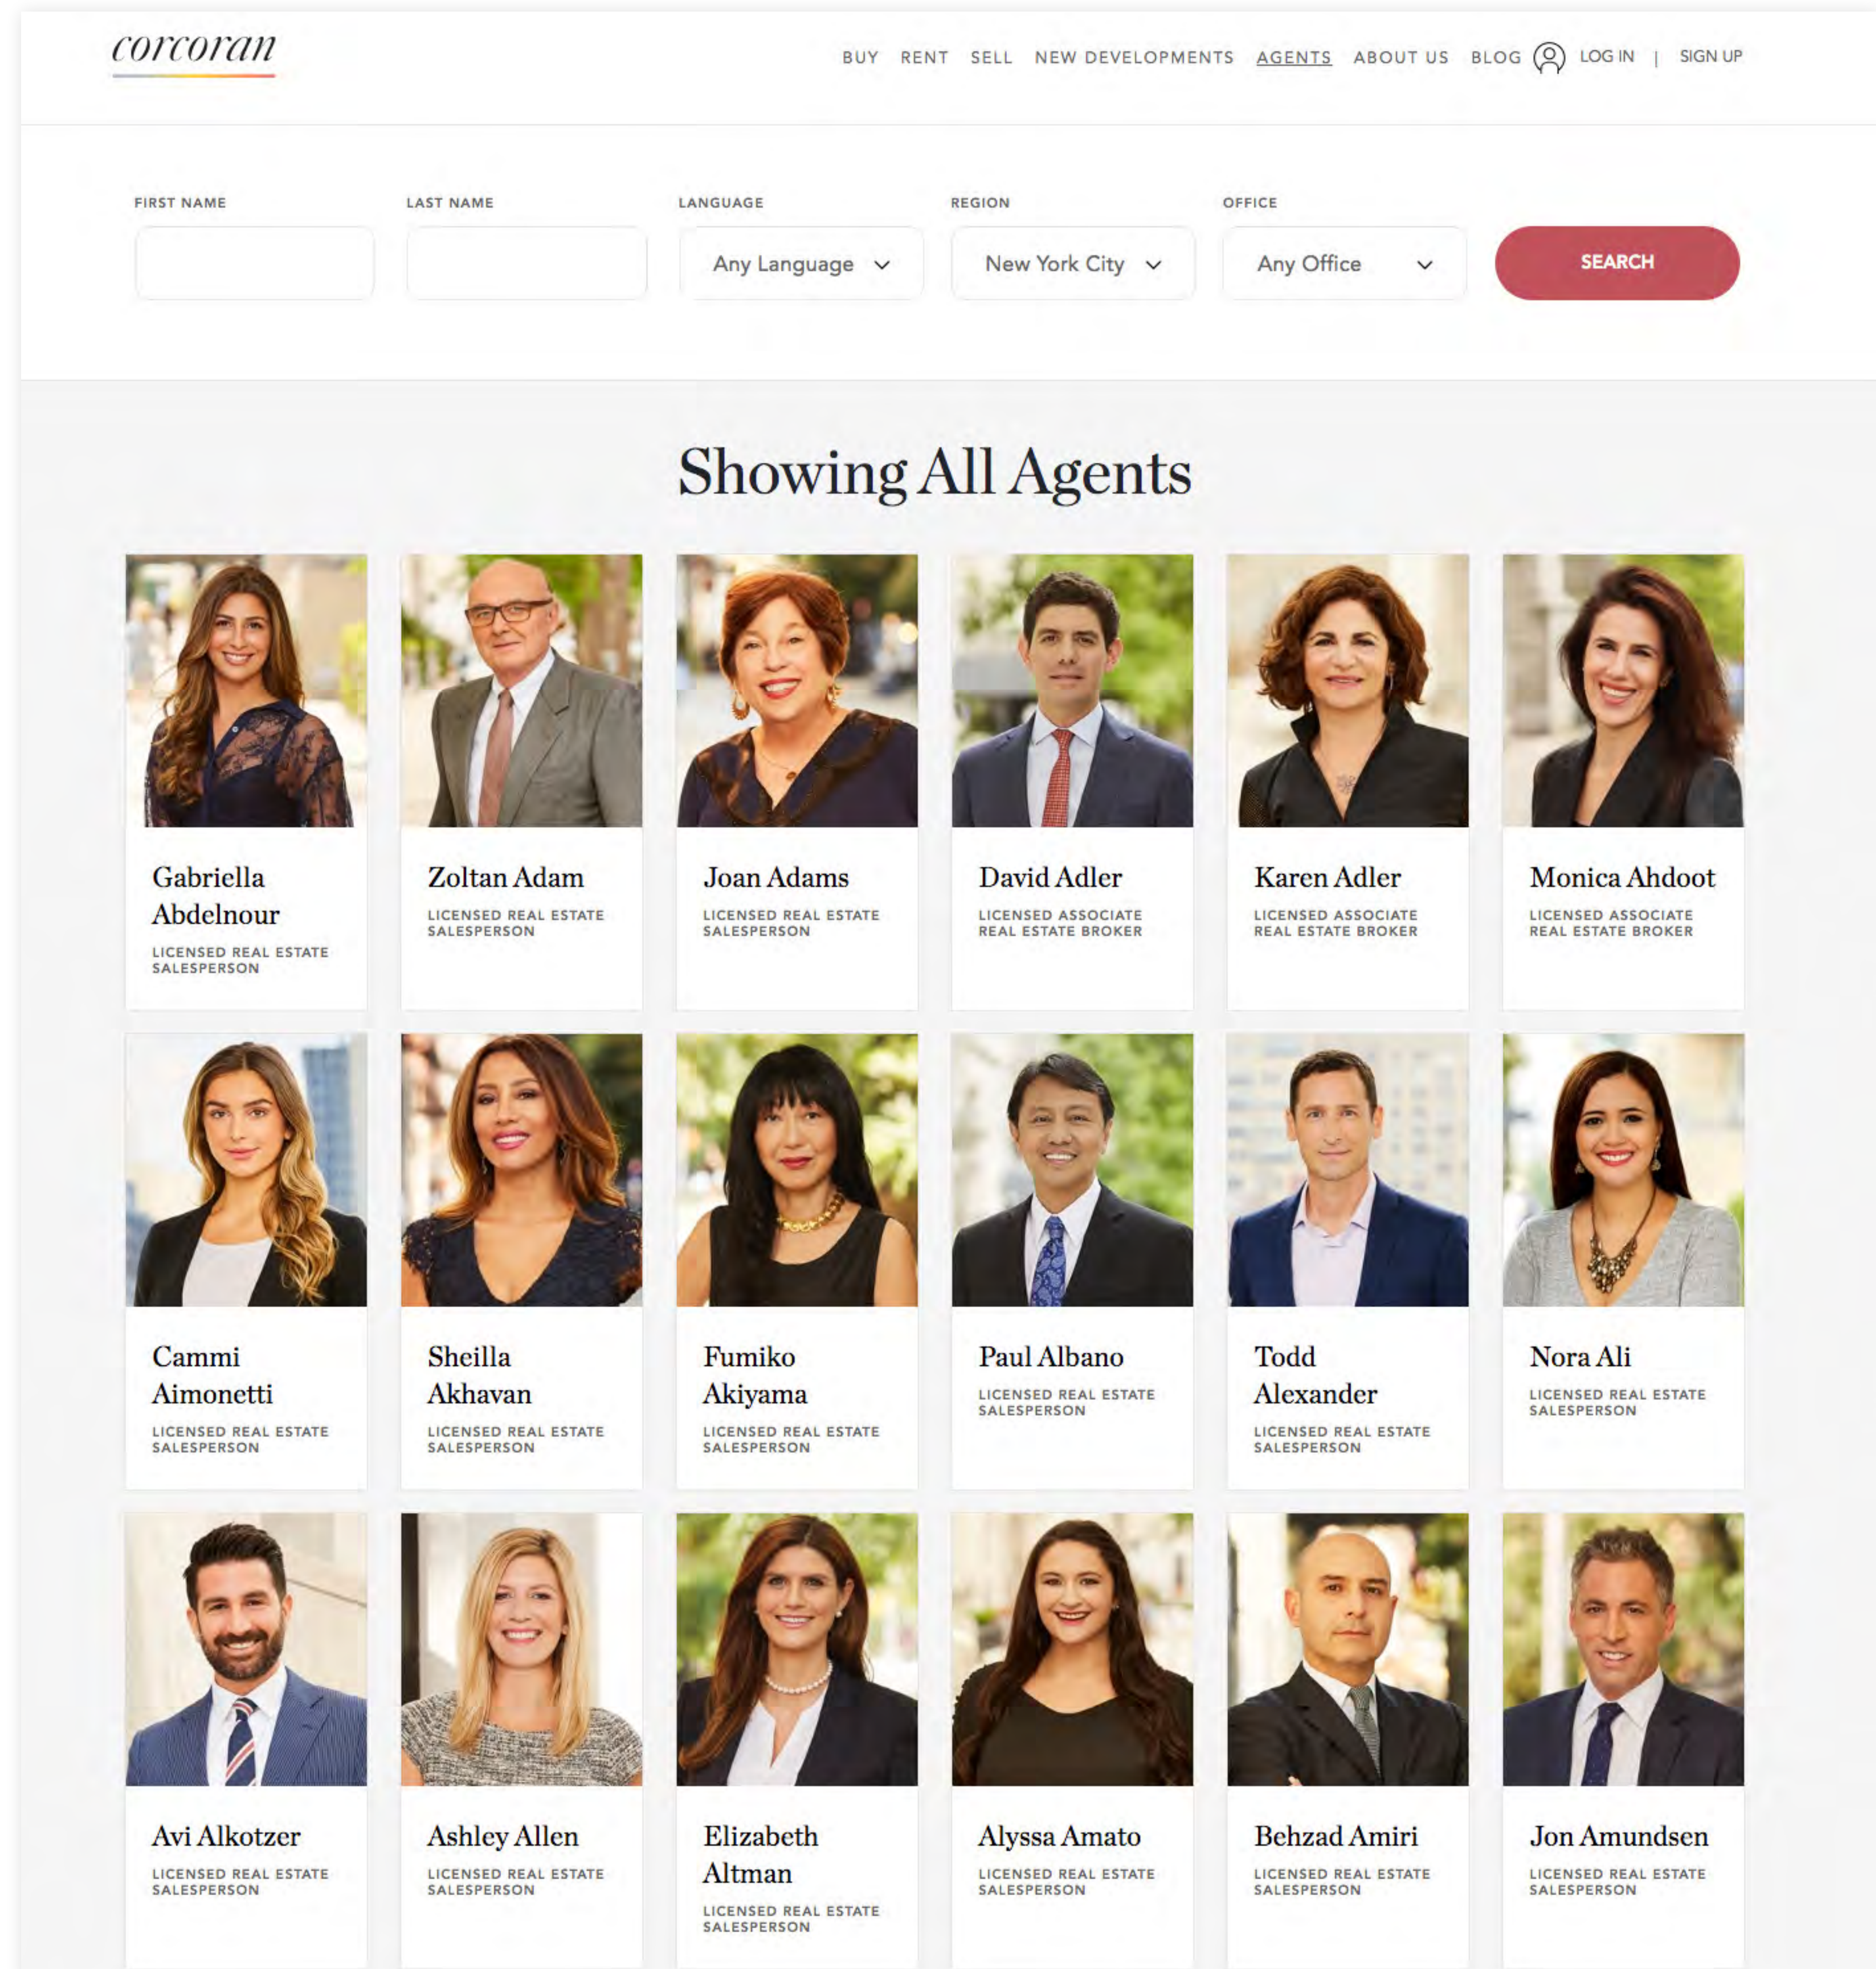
corcoran

BUY RENT SELL NEW DEVELOPMENTS AGENTS ABOUT US BLOG LOG IN | SIGN UP

FIRST NAME

LAST NAME

LANGUAGE
Any Language

REGION
New York City

OFFICE
Any Office

SEARCH

Showing All Agents

Gabriella Abdelnour
LICENSED REAL ESTATE SALESPERSON

Zoltan Adam
LICENSED REAL ESTATE SALESPERSON

Joan Adams
LICENSED REAL ESTATE SALESPERSON

David Adler
LICENSED ASSOCIATE REAL ESTATE BROKER

Karen Adler
LICENSED ASSOCIATE REAL ESTATE BROKER

Monica Ahdoot
LICENSED ASSOCIATE REAL ESTATE BROKER

Cammi Aimonetti
LICENSED REAL ESTATE SALESPERSON

Sheilla Akhavan
LICENSED REAL ESTATE SALESPERSON

Fumiko Akiyama
LICENSED REAL ESTATE SALESPERSON

Paul Albano
LICENSED REAL ESTATE SALESPERSON

Todd Alexander
LICENSED REAL ESTATE SALESPERSON

Nora Ali
LICENSED REAL ESTATE SALESPERSON

Avi Alkotzer
LICENSED REAL ESTATE SALESPERSON

Ashley Allen
LICENSED REAL ESTATE SALESPERSON

Elizabeth Altman
LICENSED REAL ESTATE SALESPERSON

Alyssa Amato
LICENSED REAL ESTATE SALESPERSON

Behzad Amiri
LICENSED REAL ESTATE SALESPERSON

Jon Amundsen
LICENSED REAL ESTATE SALESPERSON